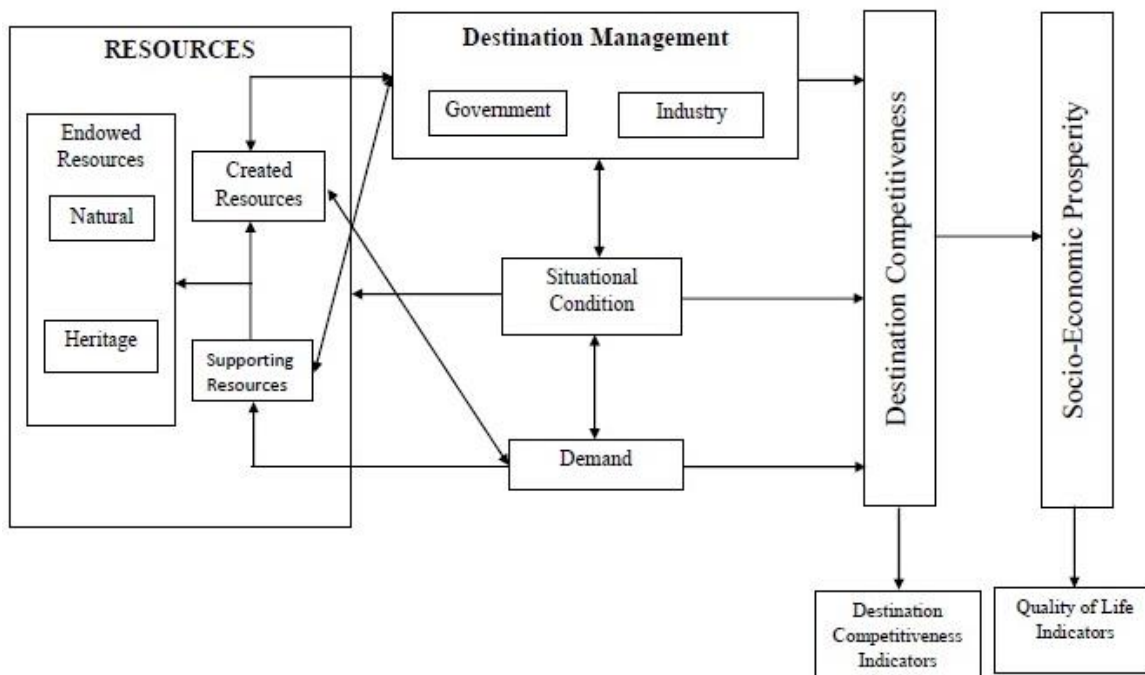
RESOURCES

Endowed Resources

Natural

Heritage

Created Resources

Supporting Resources

Destination Management

Government

Industry

Situational Condition

Demand

Destination Competitiveness

Socio-Economic Prosperity

Destination Competitiveness Indicators

Quality of Life Indicators